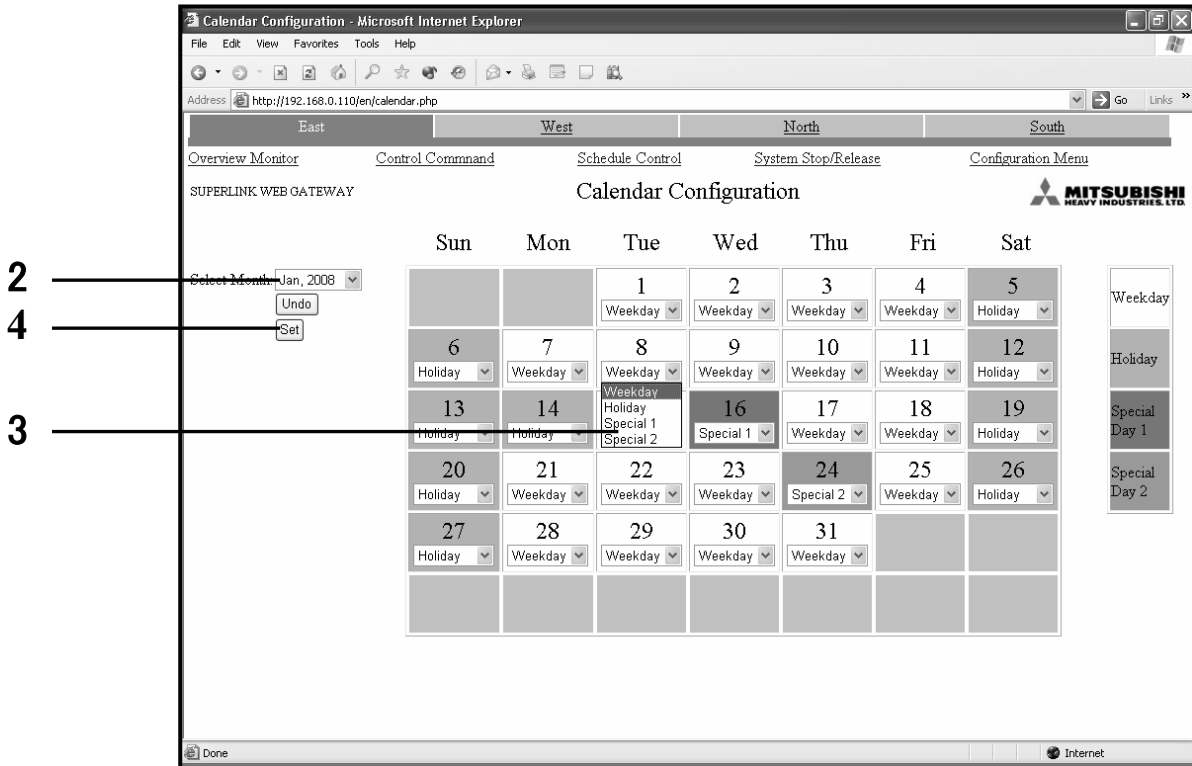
Calendar Configuration - Microsoft Internet Explorer

File Edit View Favorites Tools Help

Address http://192.168.0.110/en/calendar.php Go Links »

East | West | North | South

Overview Monitor | Control Commnand | Schedule Control | System Stop/Release | Configuration Menu

SUPERLINK WEB GATEWAY

Calendar Configuration

MITSUBISHI HEAVY INDUSTRIES, LTD.

2 Select Month: Jan, 2008

Undo

4 Set

3

| Sun | Mon | Tue | Wed | Thu | Fri | Sat |
|---|---|---|---|---|---|---|
| | | 1 Weekday | 2 Weekday | 3 Weekday | 4 Weekday | 5 Holiday |
| 6 Holiday | 7 Weekday | 8 Weekday | 9 Weekday | 10 Weekday | 11 Weekday | 12 Holiday |
| 13 Holiday | 14 Holiday | Weekday Holiday Special 1 Special 2 | 16 Special 1 | 17 Weekday | 18 Weekday | 19 Holiday |
| 20 Holiday | 21 Weekday | 22 Weekday | 23 Weekday | 24 Special 2 | 25 Weekday | 26 Holiday |
| 27 Holiday | 28 Weekday | 29 Weekday | 30 Weekday | 31 Weekday | | |
| | | | | | | |

Weekday

Holiday

Special Day 1

Special Day 2

Done

Internet